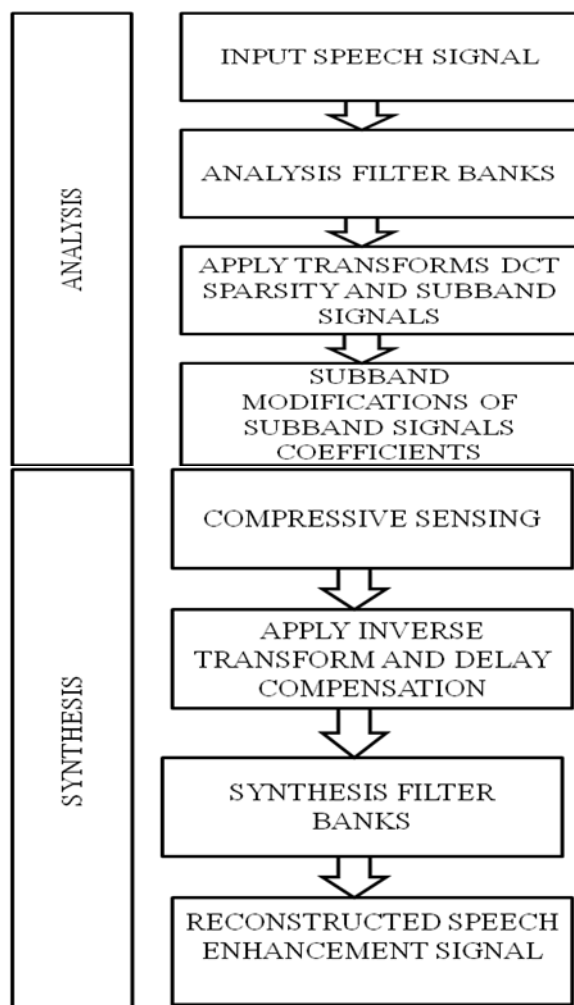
ANALYSIS

INPUT SPEECH SIGNAL

ANALYSIS FILTER BANKS

APPLY TRANSFORMS DCT SPARSITY AND SUBBAND SIGNALS

SUBBAND MODIFICATIONS OF SUBBAND SIGNALS COEFFICIENTS

SYNTHESIS

COMPRESSIVE SENSING

APPLY INVERSE TRANSFORM AND DELAY COMPENSATION

SYNTHESIS FILTER BANKS

RECONSTRUCTED SPEECH ENHANCEMENT SIGNAL